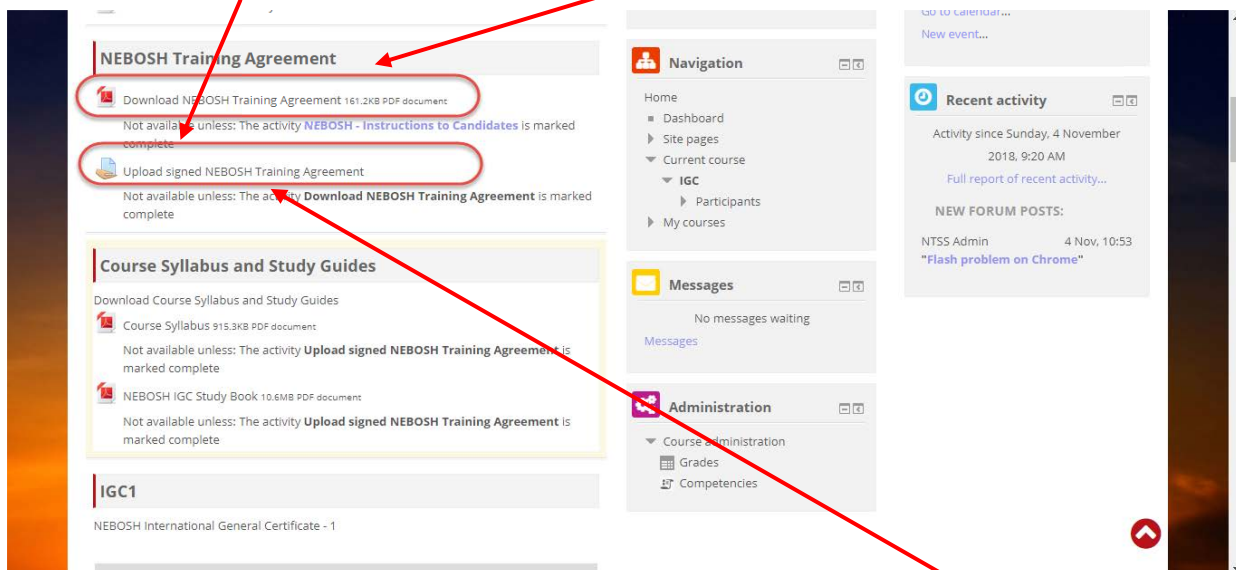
NEBOSH Training Agreement

Download NEBOSH Training Agreement 161.2KB PDF document

Not available unless: The activity **NEBOSH - Instructions to Candidates** is marked complete

Upload signed NEBOSH Training Agreement

Not available unless: The activity **Download NEBOSH Training Agreement** is marked complete

Course Syllabus and Study Guides

Download Course Syllabus and Study Guides

Course Syllabus 915.3KB PDF document

Not available unless: The activity **Upload signed NEBOSH Training Agreement** is marked complete

NEBOSH IGC Study Book 10.6MB PDF document

Not available unless: The activity **Upload signed NEBOSH Training Agreement** is marked complete

IGC1

NEBOSH International General Certificate - 1

Navigation

Home
Dashboard
Site pages
Current course
IGC
Participants
My courses

Messages

No messages waiting

Messages

Administration

Course administration
Grades
Competencies

Go to calendar...
New event...

Recent activity

Activity since Sunday, 4 November 2018, 9:20 AM

Full report of recent activity...

NEW FORUM POSTS:

NTSS Admin 4 Nov, 10:53
"Flash problem on Chrome"